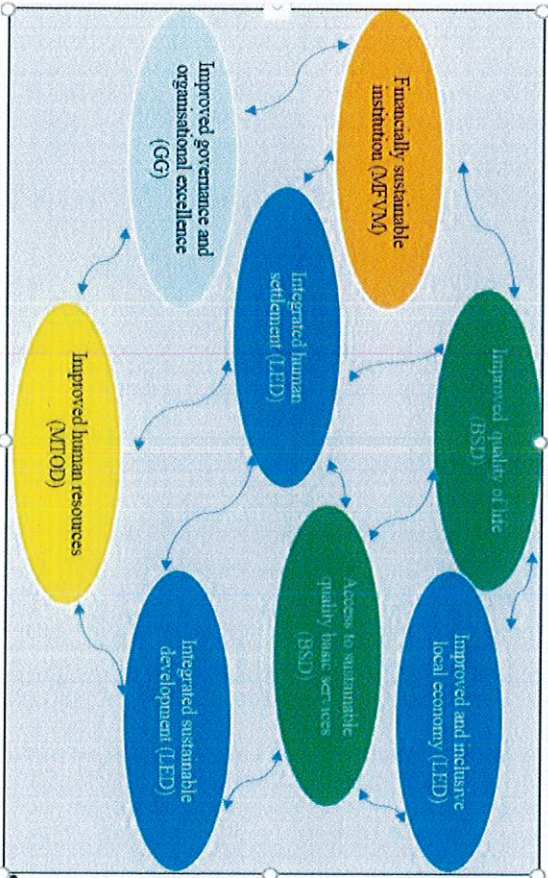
Financially sustainable institution (MFVM)

Improved governance and organisational excellence (GG)

Integrated human settlement (LED)

Improved quality of life (BSD)

Improved human resources (MTOD)

Access to sustainable quality basic services (BSD)

Improved and inclusive local economy (LED)

Integrated sustainable development (LED)